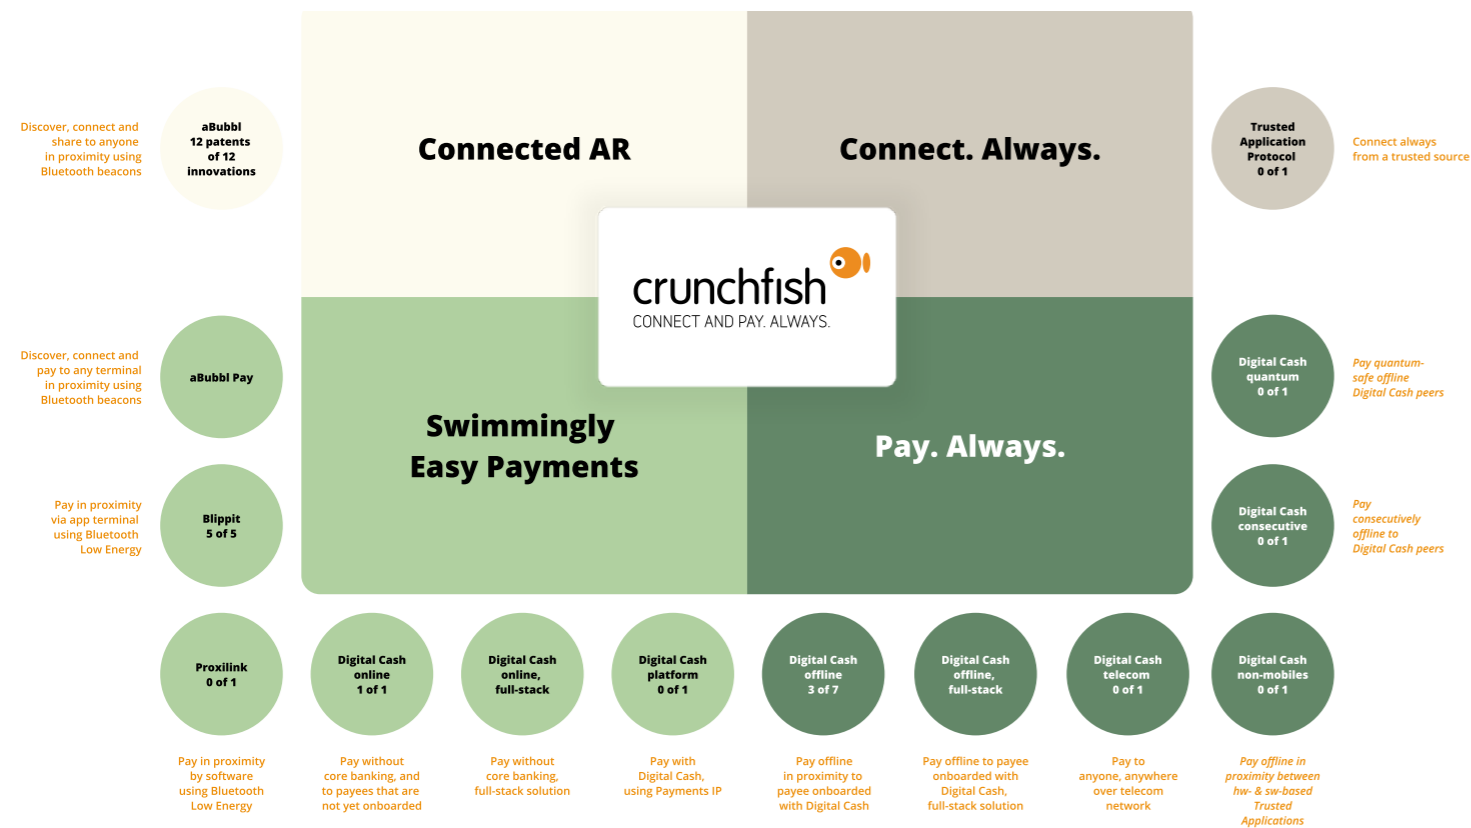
Discover, connect and share to anyone in proximity using Bluetooth beacons

aBubbl
12 patents
of 12
innovations

Connected AR

Connect. Always.

Trusted
Application
Protocol
0 of 1

Connect always from a trusted source

crunchfish
CONNECT AND PAY. ALWAYS.

Discover, connect and pay to any terminal in proximity using Bluetooth beacons

aBubbl Pay

Swimmingly Easy Payments

Pay. Always.

Digital Cash
quantum
0 of 1

Pay quantum-safe offline Digital Cash peers

Pay in proximity via app terminal using Bluetooth Low Energy

Blippit
5 of 5

Digital Cash
consecutive
0 of 1

Pay consecutively offline to Digital Cash peers

Proxilink
0 of 1

Digital Cash
online
1 of 1

Digital Cash
online,
full-stack

Digital Cash
platform
0 of 1

Digital Cash
offline
3 of 7

Digital Cash
offline,
full-stack

Digital Cash
telecom
0 of 1

Digital Cash
non-mobiles
0 of 1

Pay in proximity by software using Bluetooth Low Energy

Pay without core banking, and to payees that are not yet onboarded

Pay without core banking, full-stack solution

Pay with Digital Cash, using Payments IP

Pay offline in proximity to payee onboarded with Digital Cash

Pay offline to payee onboarded with Digital Cash, full-stack solution

Pay to anyone, anywhere over telecom network

Pay offline in proximity between hw- & sw-based Trusted Applications